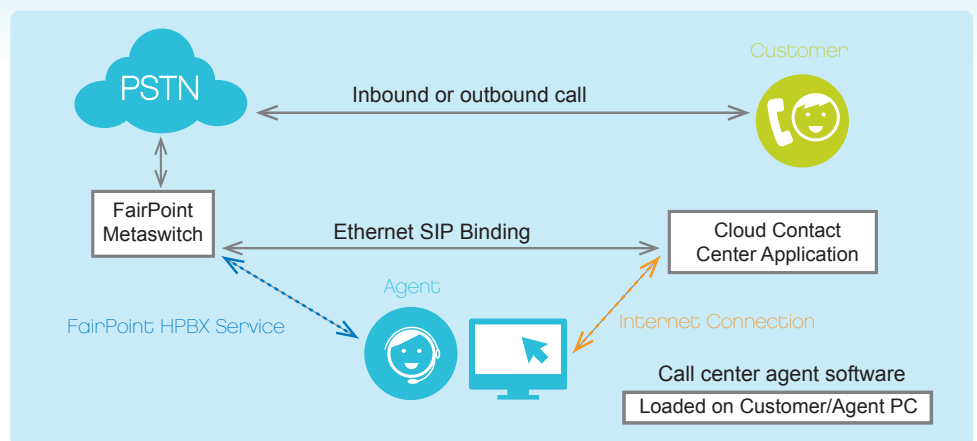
PSTN

Inbound or outbound call

Customer

FairPoint Metaswitch

Ethernet SIP Binding

Cloud Contact Center Application

Agent

FairPoint HPBX Service

Internet Connection

Call center agent software

Loaded on Customer/Agent PC